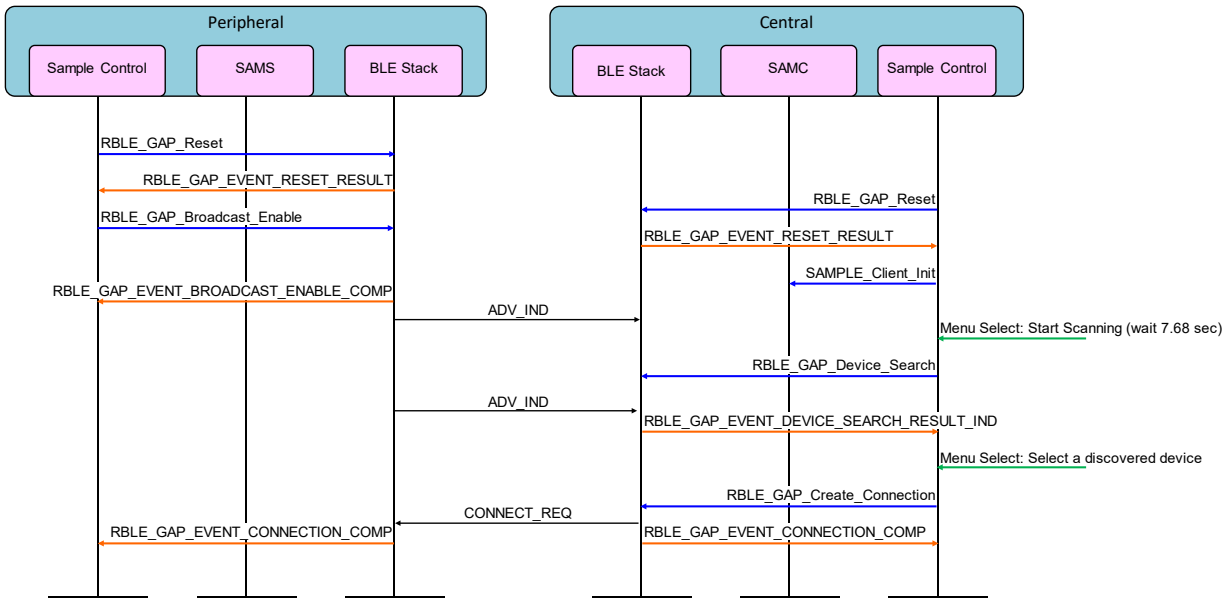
Peripheral

Sample Control

SAMS

BLE Stack

Central

BLE Stack

SAMC

Sample Control

RBLE_GAP_Reset

RBLE_GAP_EVENT_RESET_RESULT

RBLE_GAP_Broadcast_Enable

RBLE_GAP_Reset

RBLE_GAP_EVENT_RESET_RESULT

SAMPLE_Client_Init

RBLE_GAP_EVENT_BROADCAST_ENABLE_COMP

ADV_IND

Menu Select: Start Scanning (wait 7.68 sec)

RBLE_GAP_Device_Search

ADV_IND

RBLE_GAP_EVENT_DEVICE_SEARCH_RESULT_IND

Menu Select: Select a discovered device

RBLE_GAP_Create_Connection

CONNECT_REQ

RBLE_GAP_EVENT_CONNECTION_COMP

RBLE_GAP_EVENT_CONNECTION_COMP